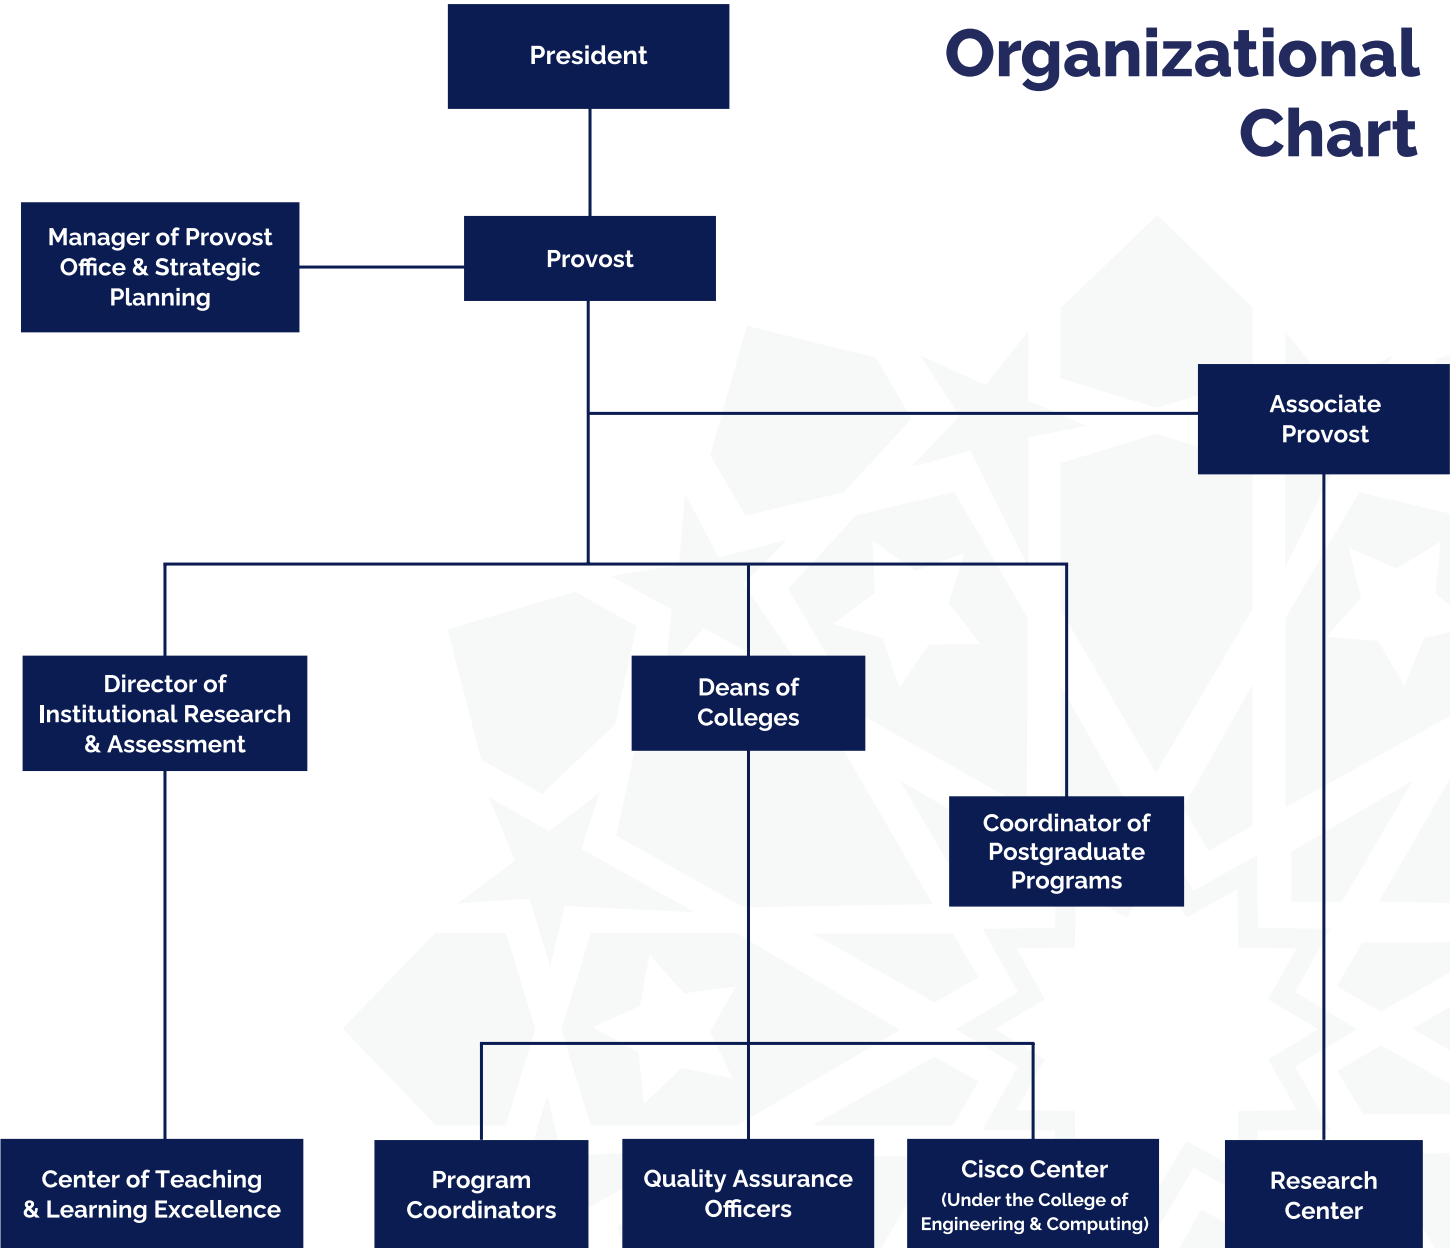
Organizational Chart

President

Manager of Provost Office & Strategic Planning

Provost

Associate Provost

Director of Institutional Research & Assessment

Deans of Colleges

Coordinator of Postgraduate Programs

Center of Teaching & Learning Excellence

Program Coordinators

Quality Assurance Officers

Cisco Center (Under the College of Engineering & Computing)

Research Center